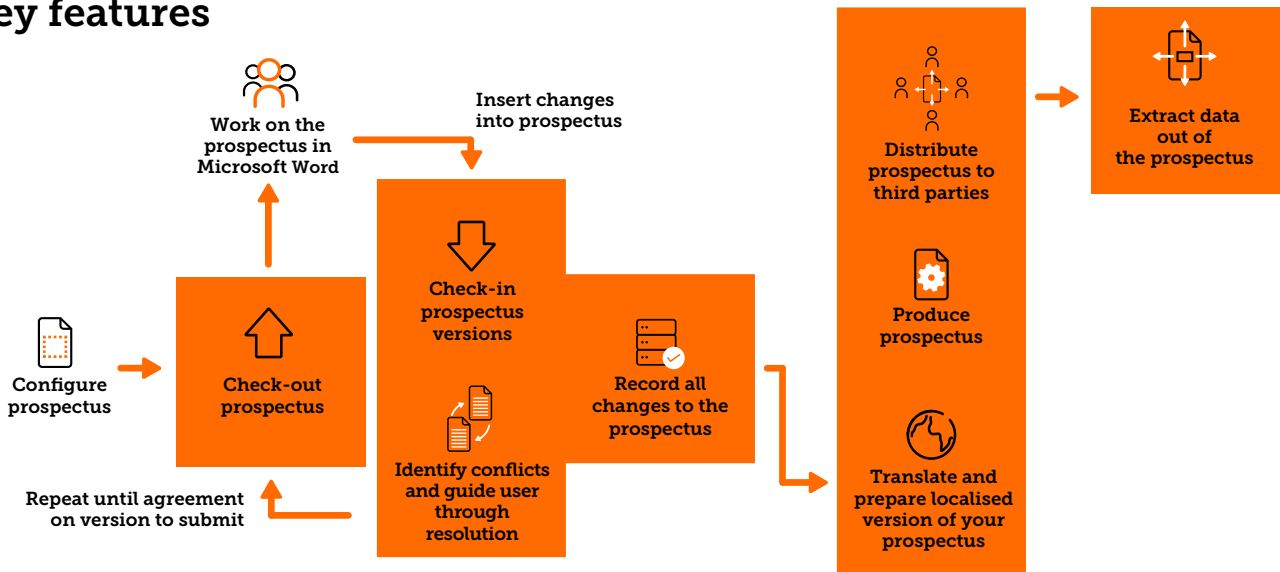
ey features

Work on the prospectus in Microsoft Word

Insert changes into prospectus

Configure prospectus

Check-out prospectus

Check-in prospectus versions

Identify conflicts and guide user through resolution

Record all changes to the prospectus

Repeat until agreement on version to submit

Distribute prospectus to third parties

Produce prospectus

Translate and prepare localised version of your prospectus

Extract data out of the prospectus